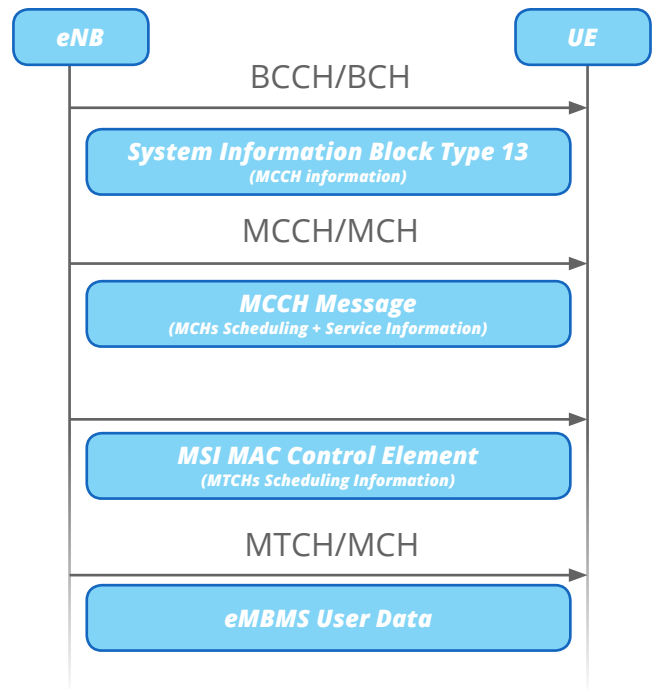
eNB

UE

BCCH/BCH

System Information Block Type 13
(MCCH information)

MCCH/MCH

MCCH Message
(MCHs Scheduling + Service Information)

MSI MAC Control Element
(MTCHs Scheduling Information)

MTCH/MCH

eMBMS User Data